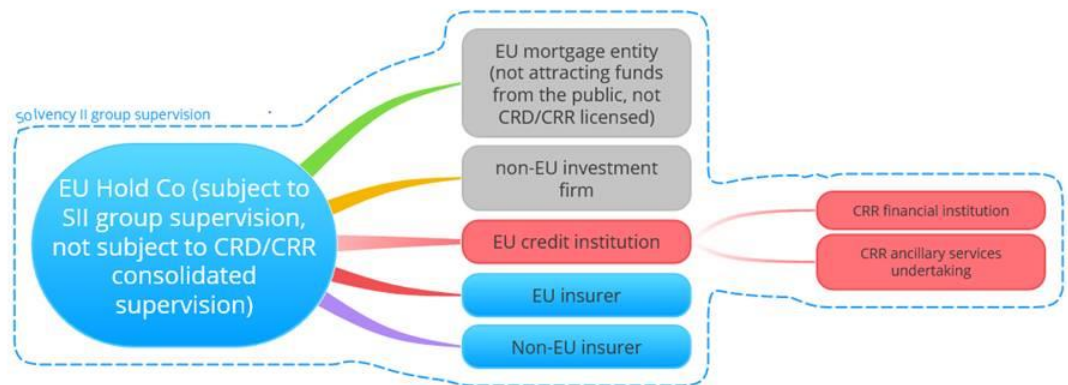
Solvency II group supervision

EU Hold Co (subject to SII group supervision, not subject to CRD/CRR consolidated supervision)

EU mortgage entity (not attracting funds from the public, not CRD/CRR licensed)

non-EU investment firm

EU credit institution

EU insurer

Non-EU insurer

CRR financial institution

CRR ancillary services undertaking